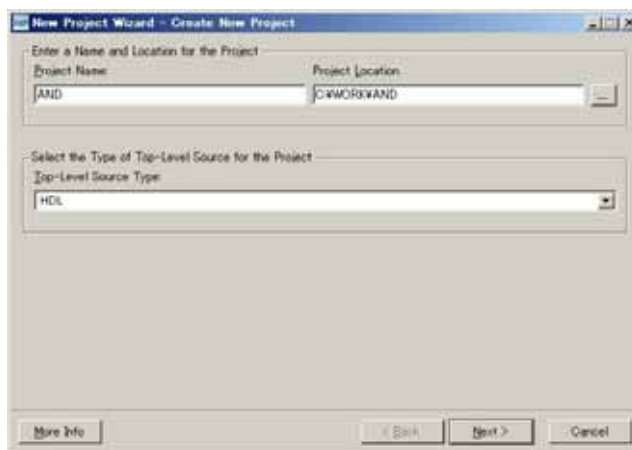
New Project Wizard - Create New Project

Enter a Name and Location for the Project

Project Name:

AND

Project Location

C:¥WORK¥AND

...

Select the Type of Top-Level Source for the Project

Top-Level Source Type:

HDL

More Info

< Back

Next >

Cancel